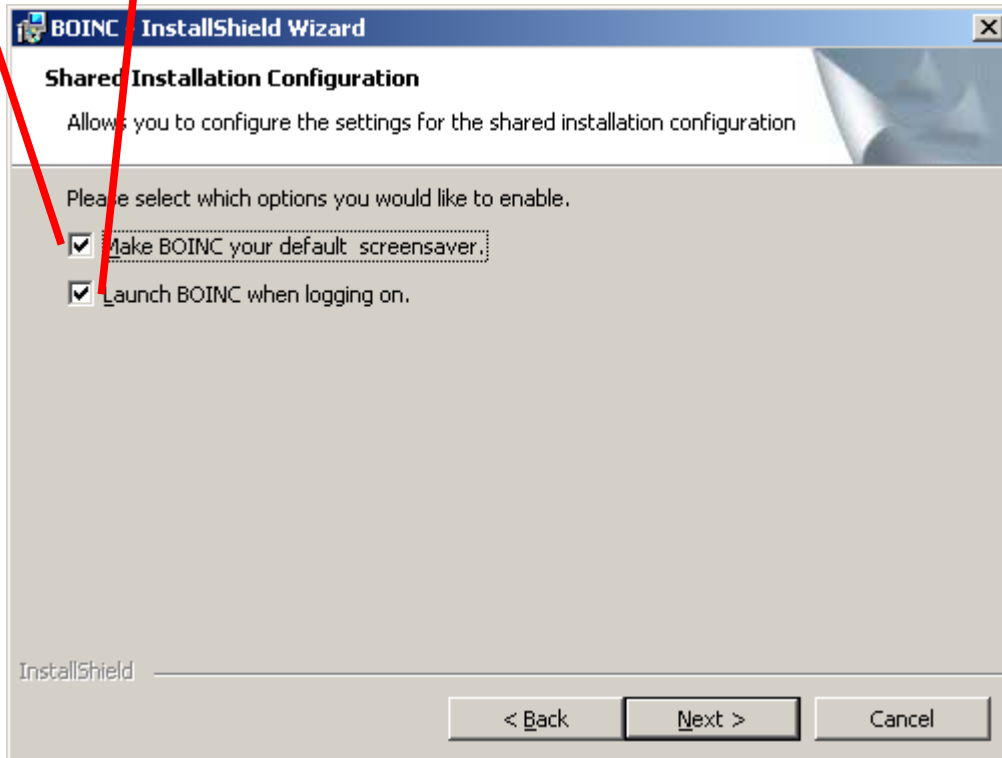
BOINC - InstallShield Wizard

Shared Installation Configuration

Allows you to configure the settings for the shared installation configuration

Please select which options you would like to enable.

Make BOINC your default screensaver.

Launch BOINC when logging on.

InstallShield

< Back

Next >

Cancel